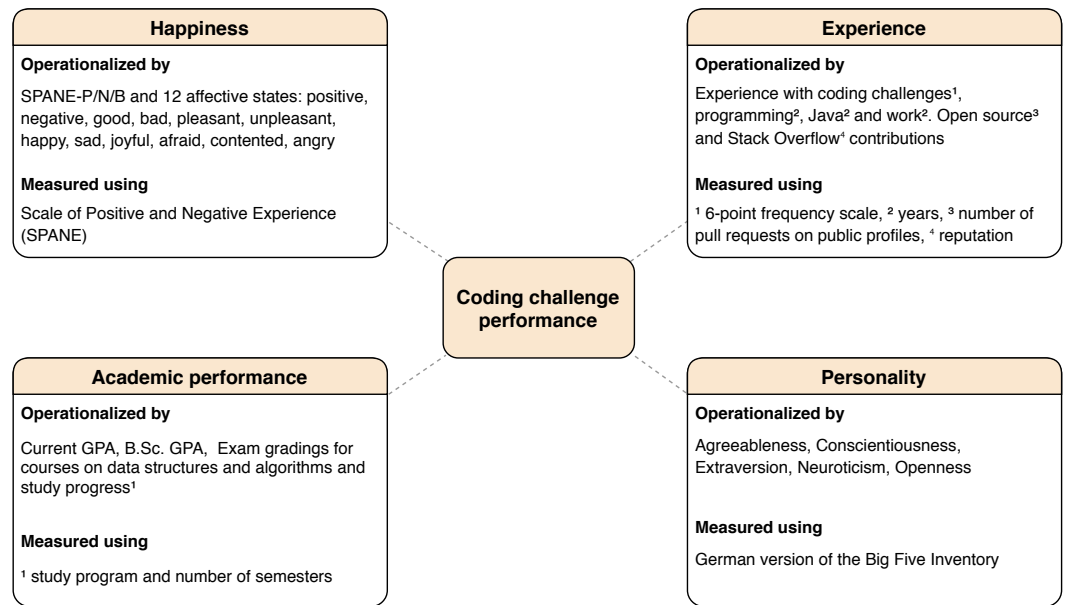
Happiness

Operationalized by

SPANE-P/N/B and 12 affective states: positive, negative, good, bad, pleasant, unpleasant, happy, sad, joyful, afraid, contented, angry

Measured using

Scale of Positive and Negative Experience (SPANE)

Experience

Operationalized by

Experience with coding challenges¹, programming², Java² and work². Open source³ and Stack Overflow⁴ contributions

Measured using

¹ 6-point frequency scale, ² years, ³ number of pull requests on public profiles, ⁴ reputation

Coding challenge performance

Academic performance

Operationalized by

Current GPA, B.Sc. GPA, Exam gradings for courses on data structures and algorithms and study progress¹

Measured using

¹ study program and number of semesters

Personality

Operationalized by

Agreeableness, Conscientiousness, Extraversion, Neuroticism, Openness

Measured using

German version of the Big Five Inventory